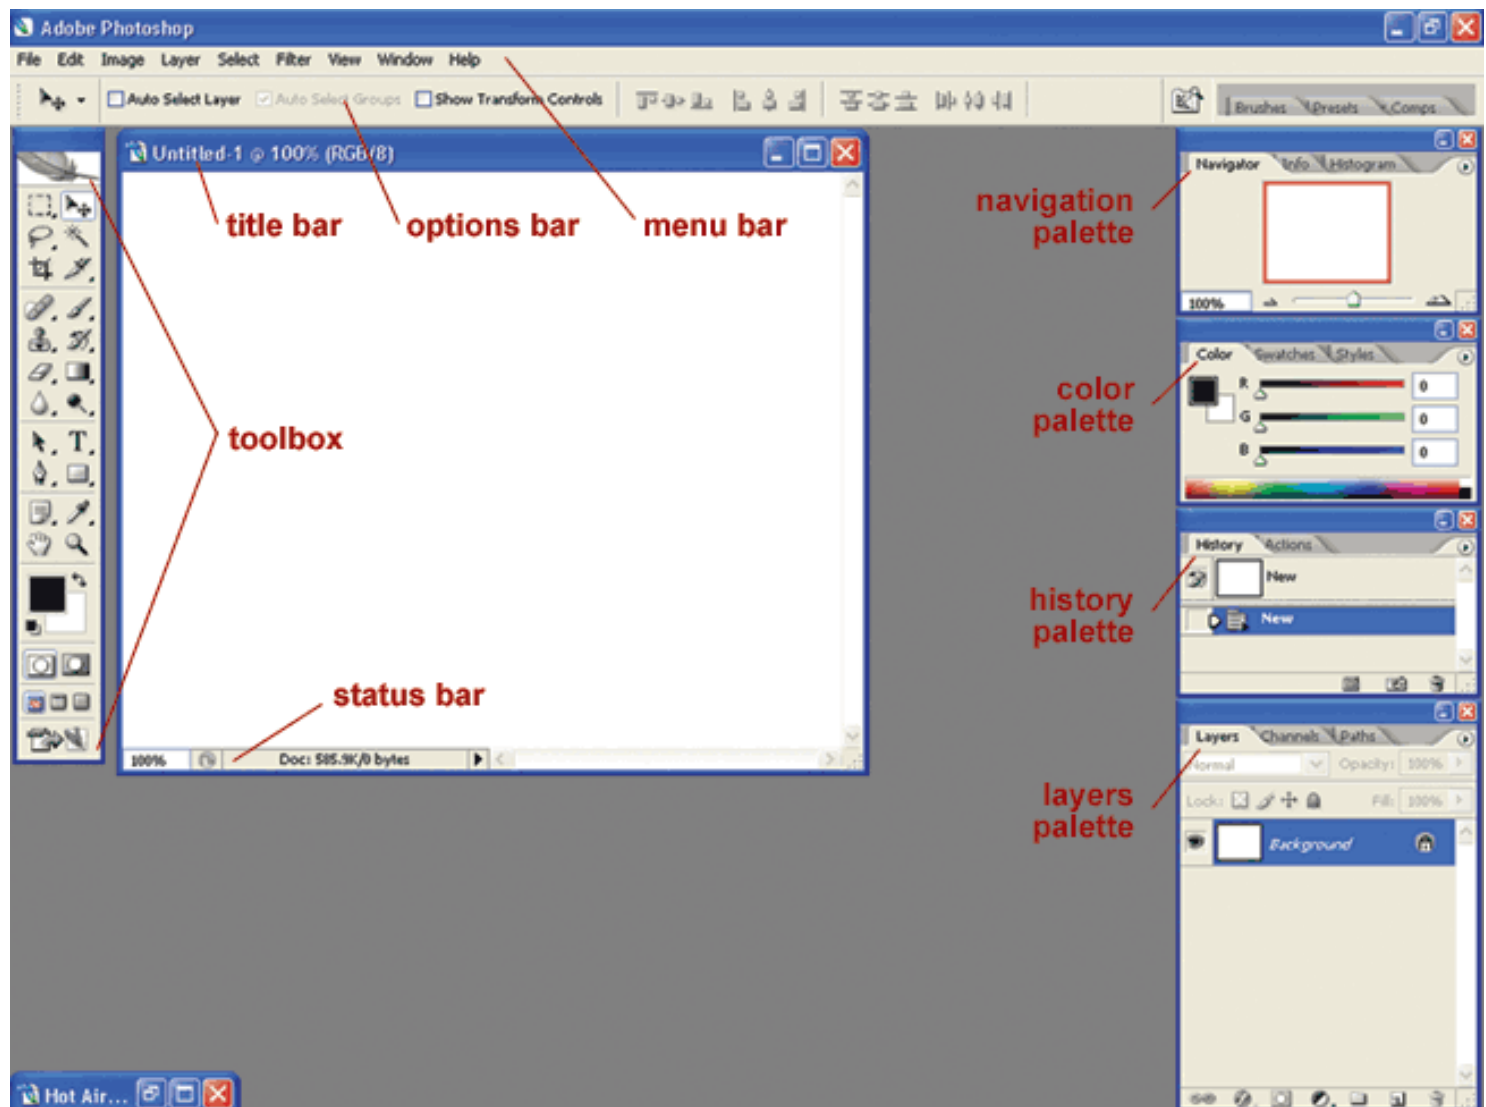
Adobe Photoshop

File Edit Image Layer Select Filter View Window Help

Auto Select Layer Auto Select Groups Show Transform Controls

Brushes Presets Comps

Untitled-1 @ 100% (RGB/8)

title bar options bar menu bar

toolbox

status bar

100% Doc: 585.9K/0 bytes

navigation palette

Navigator Info Histogram

100%

color palette

Color Swatches Styles

R 0
G 0
B 0

history palette

History Actions

New

New

layers palette

Layers Channels Paths

Normal Opacity: 100%

Lock: Fill: 100%

Background

Hot Air...